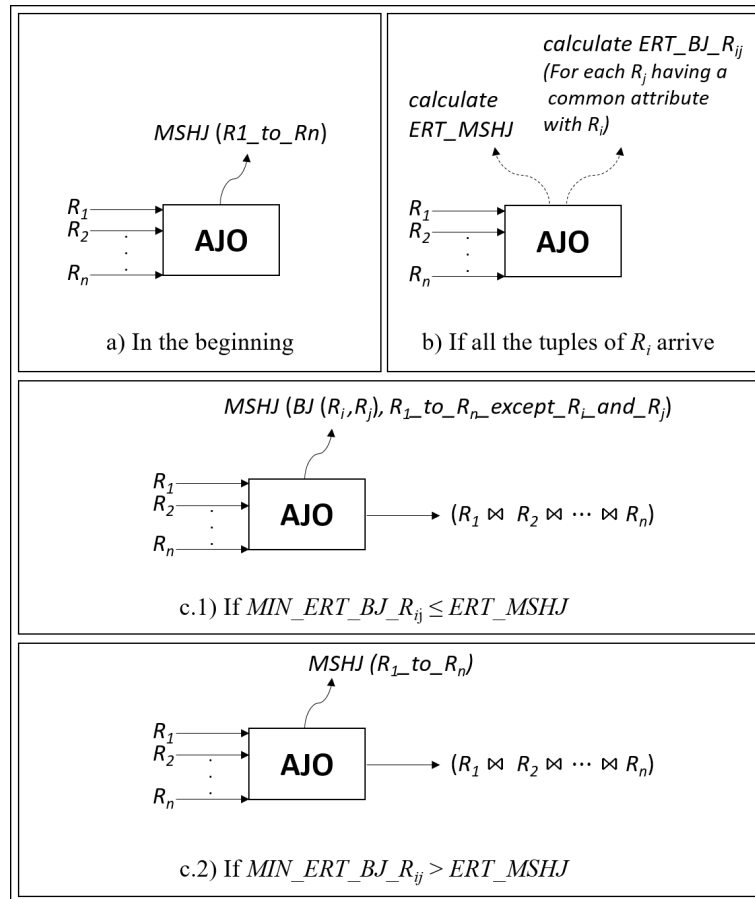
MSHJ (R1_to_Rn)

$R_1$
$R_2$
$R_n$
AJO

a) In the beginning

calculate ERT_BJ_$R_{ij}$ (For each $R_j$ having a common attribute with $R_i$)

calculate ERT_MSHJ

$R_1$
$R_2$
$R_n$
AJO

b) If all the tuples of $R_i$ arrive

MSHJ (BJ ($R_i$,$R_j$), $R_1$_to_$R_n$_except_$R_i$_and_$R_j$)

$R_1$
$R_2$
$R_n$
AJO
($R_1 \bowtie R_2 \bowtie \cdots \bowtie R_n$)

c.1) If $MIN\_ERT\_BJ\_R_{ij} \leq ERT\_MSHJ$

MSHJ ($R_1$_to_$R_n$)

$R_1$
$R_2$
$R_n$
AJO
($R_1 \bowtie R_2 \bowtie \cdots \bowtie R_n$)

c.2) If $MIN\_ERT\_BJ\_R_{ij} > ERT\_MSHJ$